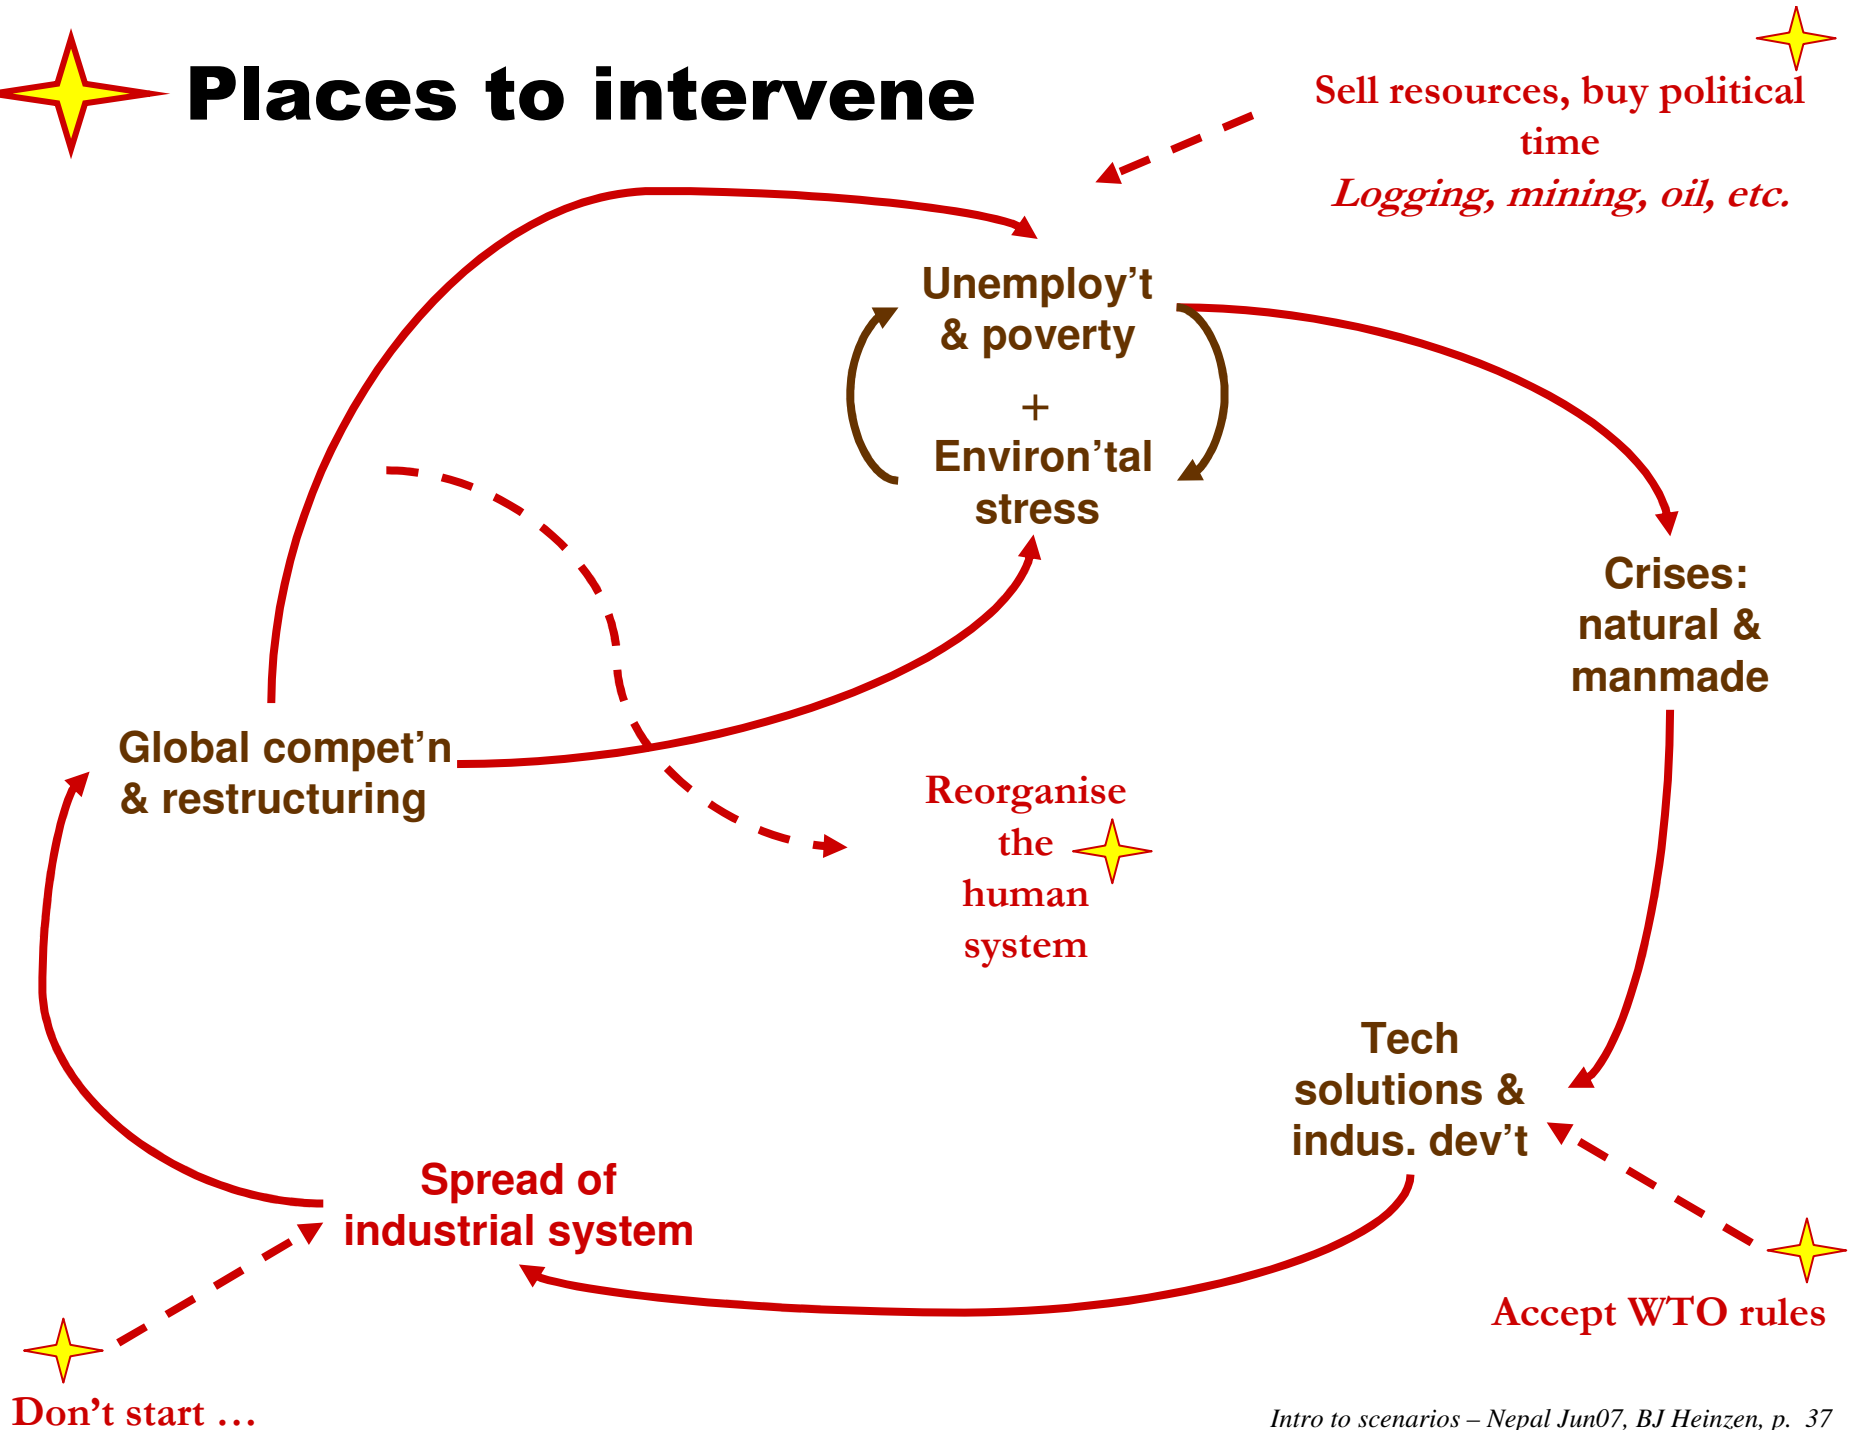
Places to intervene

Sell resources, buy political time
*Logging, mining, oil, etc.*

Unemploy’t & poverty
+
Environ’tal stress

Crises: natural & manmade

Global compet’n & restructuring

Reorganise the human system

Tech solutions & indus. dev’t

Spread of industrial system

Accept WTO rules

Don’t start …

*Intro to scenarios – Nepal Jun07, BJ Heinzen, p. 37*